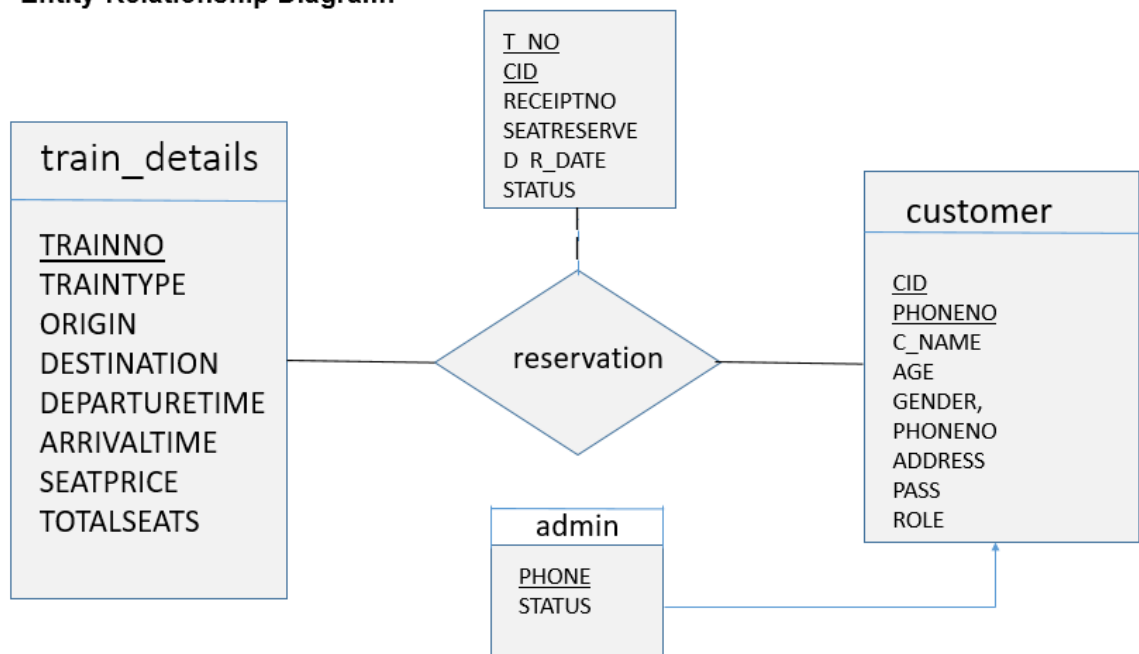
Entity Relationship Diagram

train_details

TRAINNO
TRAINTYPE
ORIGIN
DESTINATION
DEPARTURETIME
ARRIVALTIME
SEATPRICE
TOTALSEATS

T_NO
CID
RECEIPTNO
SEATRESERVE
D_R_DATE
STATUS

reservation

customer

CID
PHONENO
C_NAME
AGE
GENDER,
PHONENO
ADDRESS
PASS
ROLE

admin

PHONE
STATUS